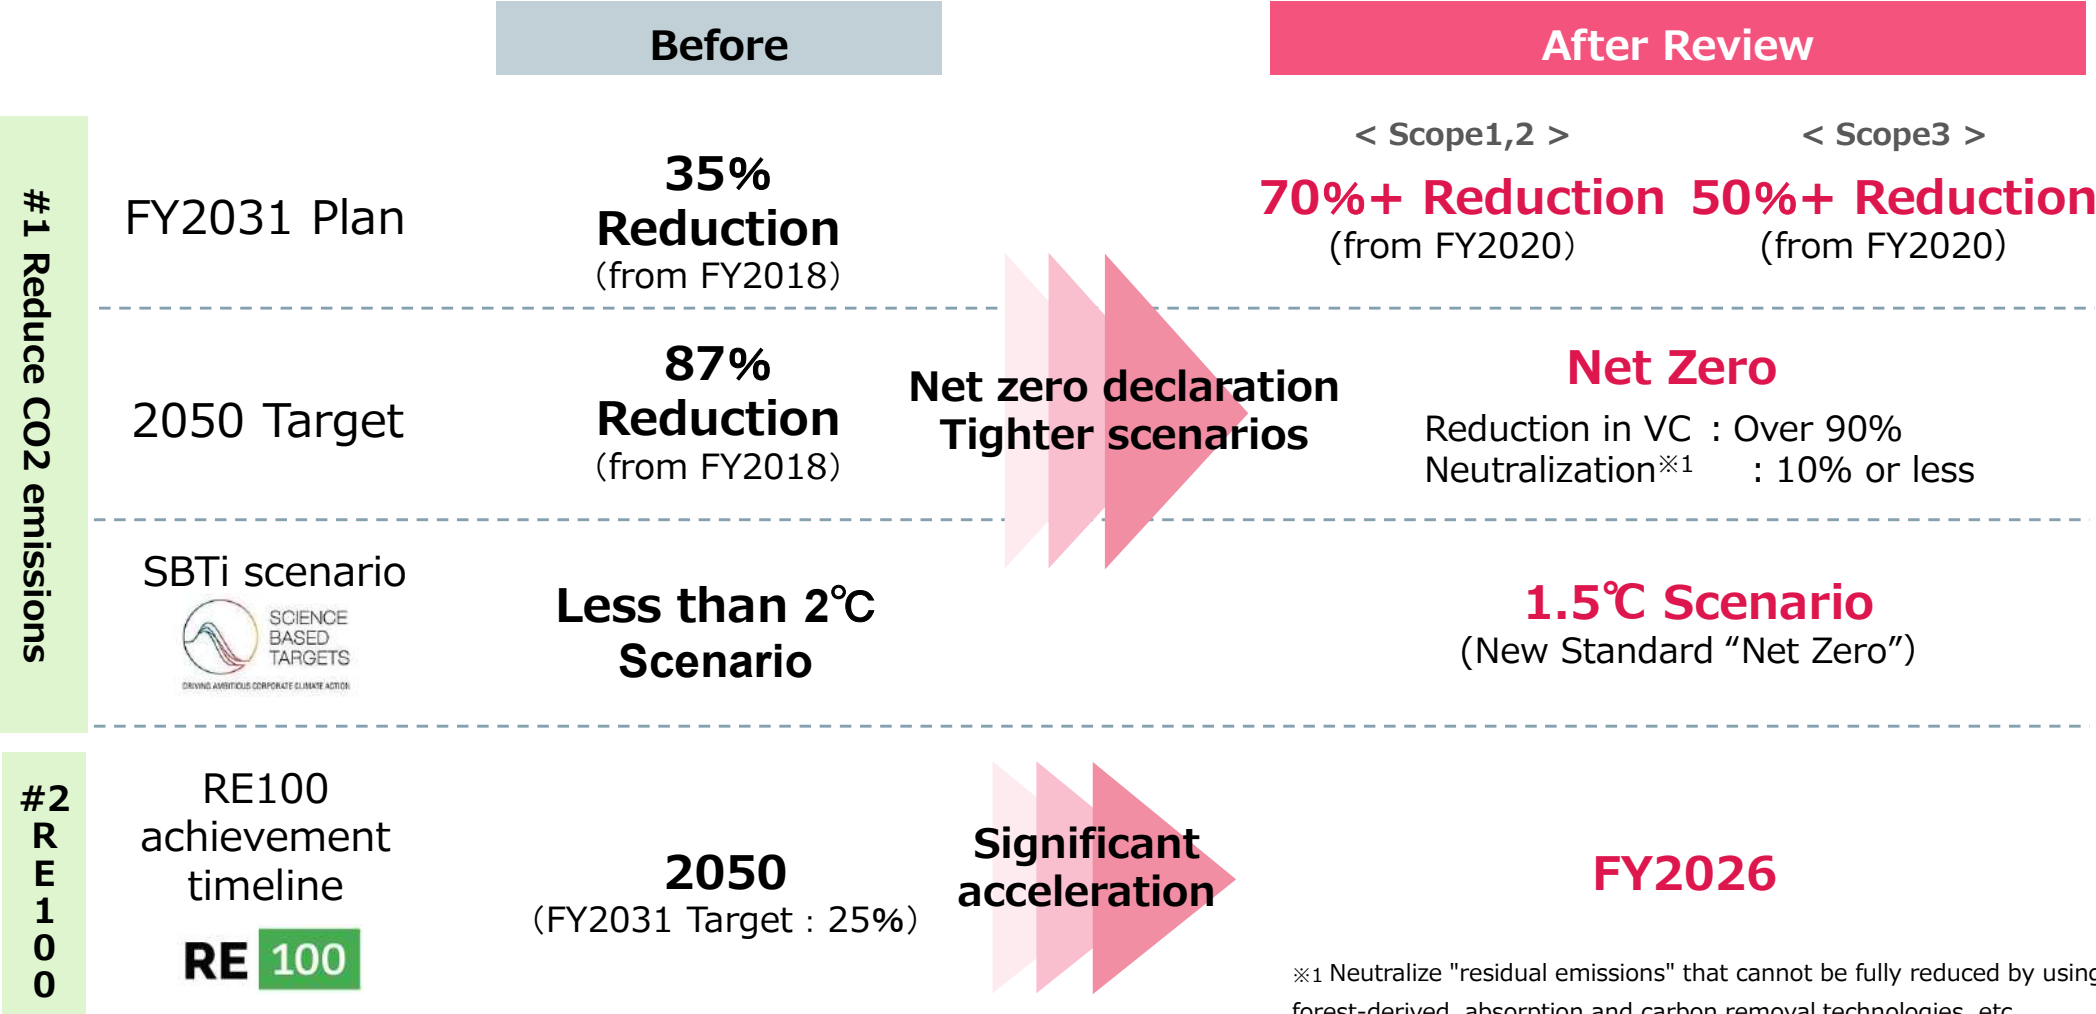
Before

After Review

#1 Reduce CO2 emissions

FY2031 Plan

35% Reduction (from FY2018)

< Scope1,2 >

70%+ Reduction (from FY2020)

< Scope3 >

50%+ Reduction (from FY2020)

2050 Target

87% Reduction (from FY2018)

Net zero declaration Tighter scenarios

Net Zero

Reduction in VC : Over 90%
Neutralization※1 : 10% or less

SBTi scenario

SCIENCE BASED TARGETS

DRIVING AMBITIOUS CORPORATE CLIMATE ACTION

Less than 2℃ Scenario

1.5℃ Scenario

(New Standard “Net Zero”)

#2 RE100

RE100 achievement timeline

RE 100

2050

(FY2031 Target : 25%)

Significant acceleration

FY2026

※1 Neutralize "residual emissions" that cannot be fully reduced by using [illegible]
forest-derived, absorption and carbon removal technologies, etc.